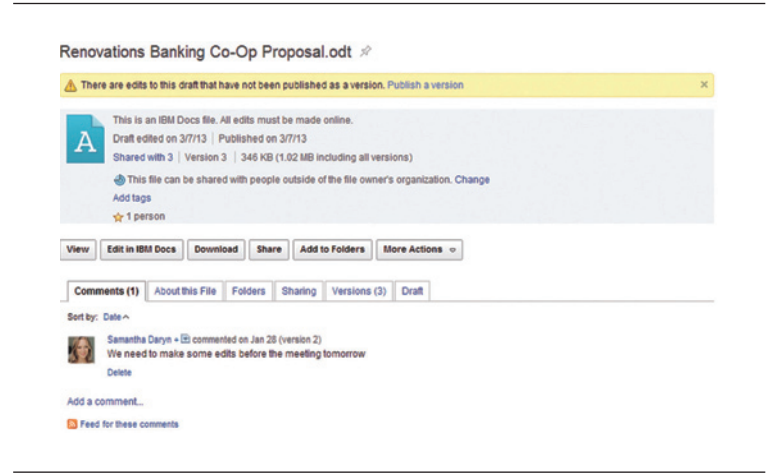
Renovations Banking Co-Op Proposal.odt

There are edits to this draft that have not been published as a version. Publish a version

×

A

This is an IBM Docs file. All edits must be made online.

Draft edited on 3/7/13 | Published on 3/7/13

Shared with 3 | Version 3 | 346 KB (1.02 MB including all versions)

This file can be shared with people outside of the file owner's organization. Change

Add tags

1 person

View | Edit in IBM Docs | Download | Share | Add to Folders | More Actions

Comments (1) | About this File | Folders | Sharing | Versions (3) | Draft

Sort by: Date

Samantha Daryn commented on Jan 28 (version 2)

We need to make some edits before the meeting tomorrow

Delete

Add a comment...

Feed for these comments